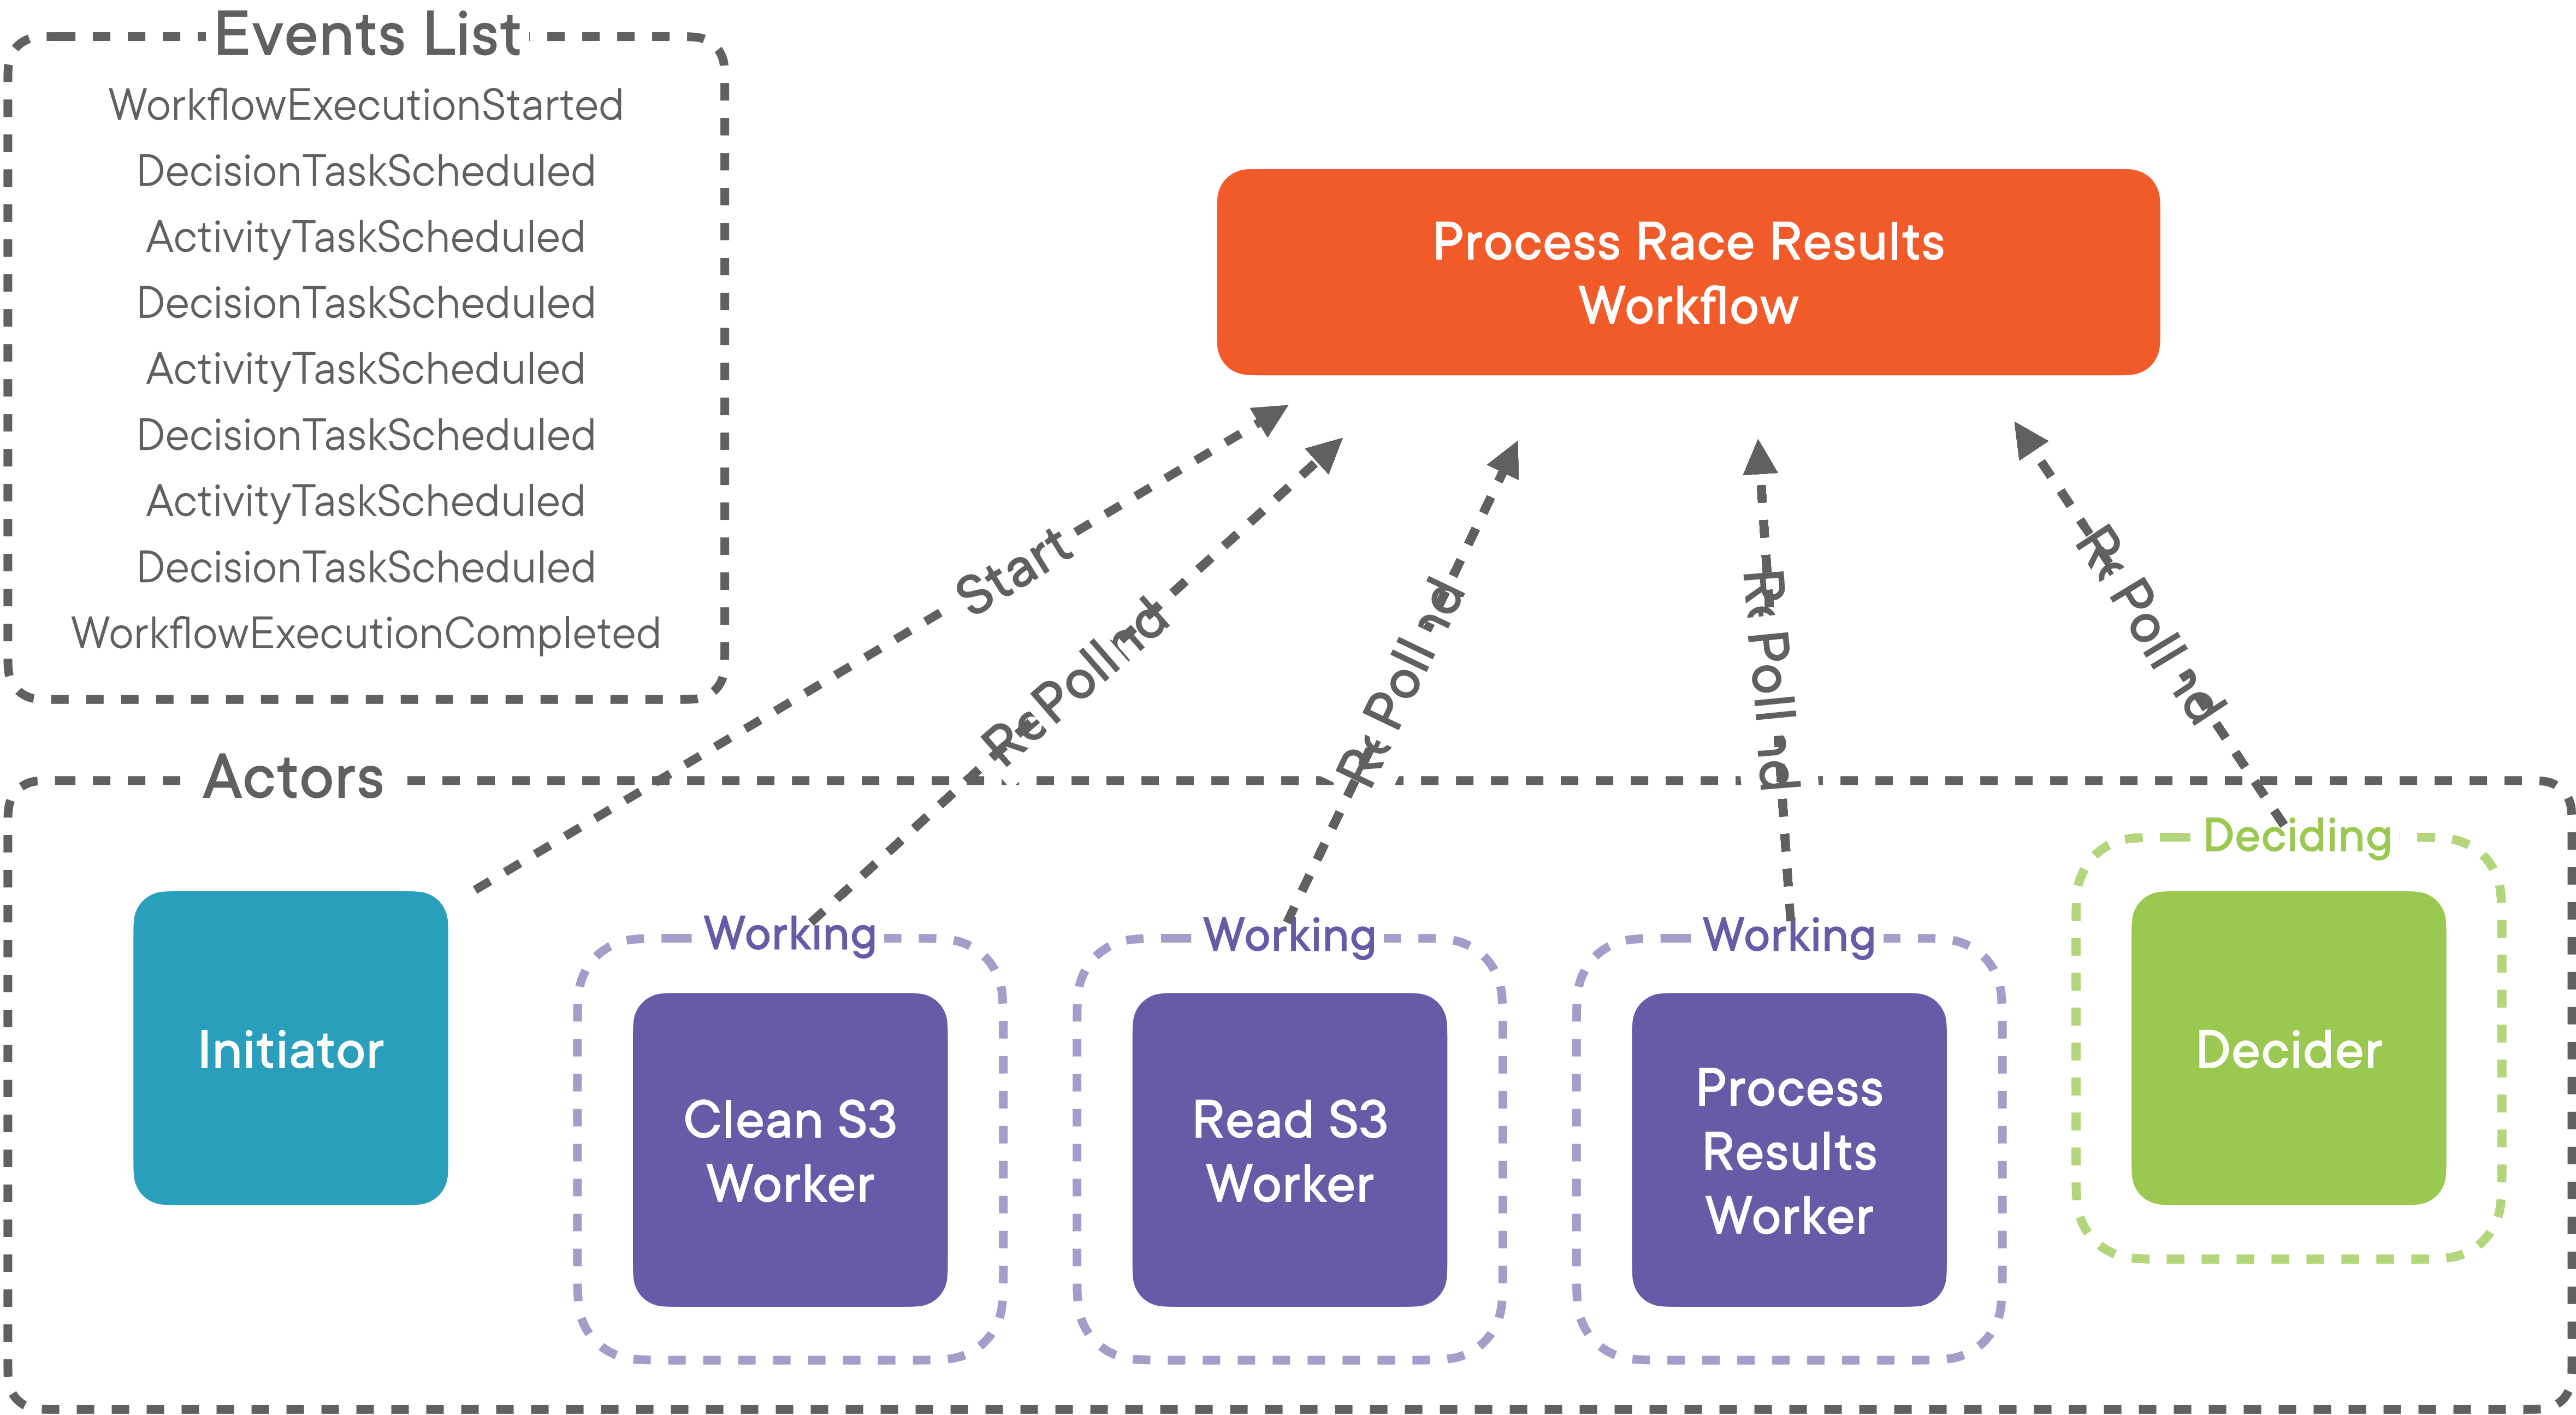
Events List
WorkflowExecutionStarted
DecisionTaskScheduled
ActivityTaskScheduled
DecisionTaskScheduled
ActivityTaskScheduled
DecisionTaskScheduled
ActivityTaskScheduled
DecisionTaskScheduled
WorkflowExecutionCompleted

Process Race Results Workflow

Start
RePoll nd
Re Poll nd
Re Poll nd
Re Poll nd

Actors

Initiator

Working
Clean S3 Worker

Working
Read S3 Worker

Working
Process Results Worker

Deciding
Decider